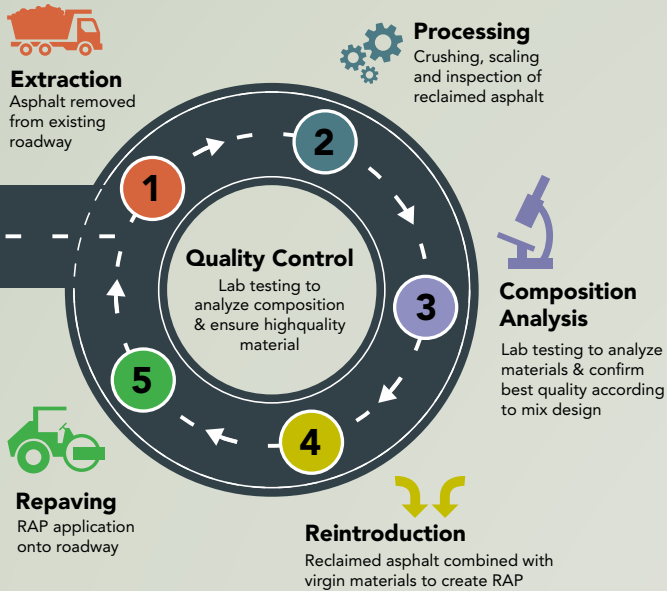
Extraction
Asphalt removed from existing roadway

Processing
Crushing, scaling and inspection of reclaimed asphalt

1

2

Quality Control
Lab testing to analyze composition & ensure highquality material

3

Composition Analysis
Lab testing to analyze materials & confirm best quality according to mix design

5

4

Repaving
RAP application onto roadway

Reintroduction
Reclaimed asphalt combined with virgin materials to create RAP